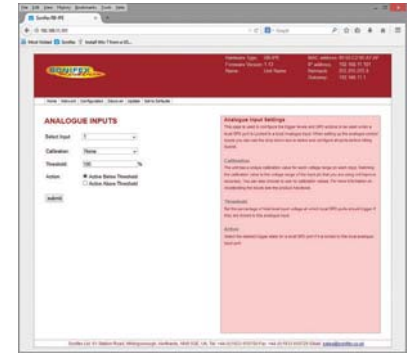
File Edit View History Bookmarks Tools Help

Sonifex RB-IPE

192.168.10.101

Most Visited Sonifex Install Win 7 from a U...

SONIFEX

Hardware Type: RB-IPE
Firmware Version: 1.13
Name: Unit Name

MAC address: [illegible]
IP address: 192.168.1.101
Netmask: 255.255.255.0
Gateway: 192.168.1.1

Home Network Configuration Status Update Set to Defaults

ANALOGUE INPUTS

Select Input: 1
Calibration: None
Threshold: 100 %
Action: Active Below Threshold
Active Above Threshold

submit

Analogue Input Settings

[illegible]

Calibration

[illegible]

Threshold

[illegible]

Action

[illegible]

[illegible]